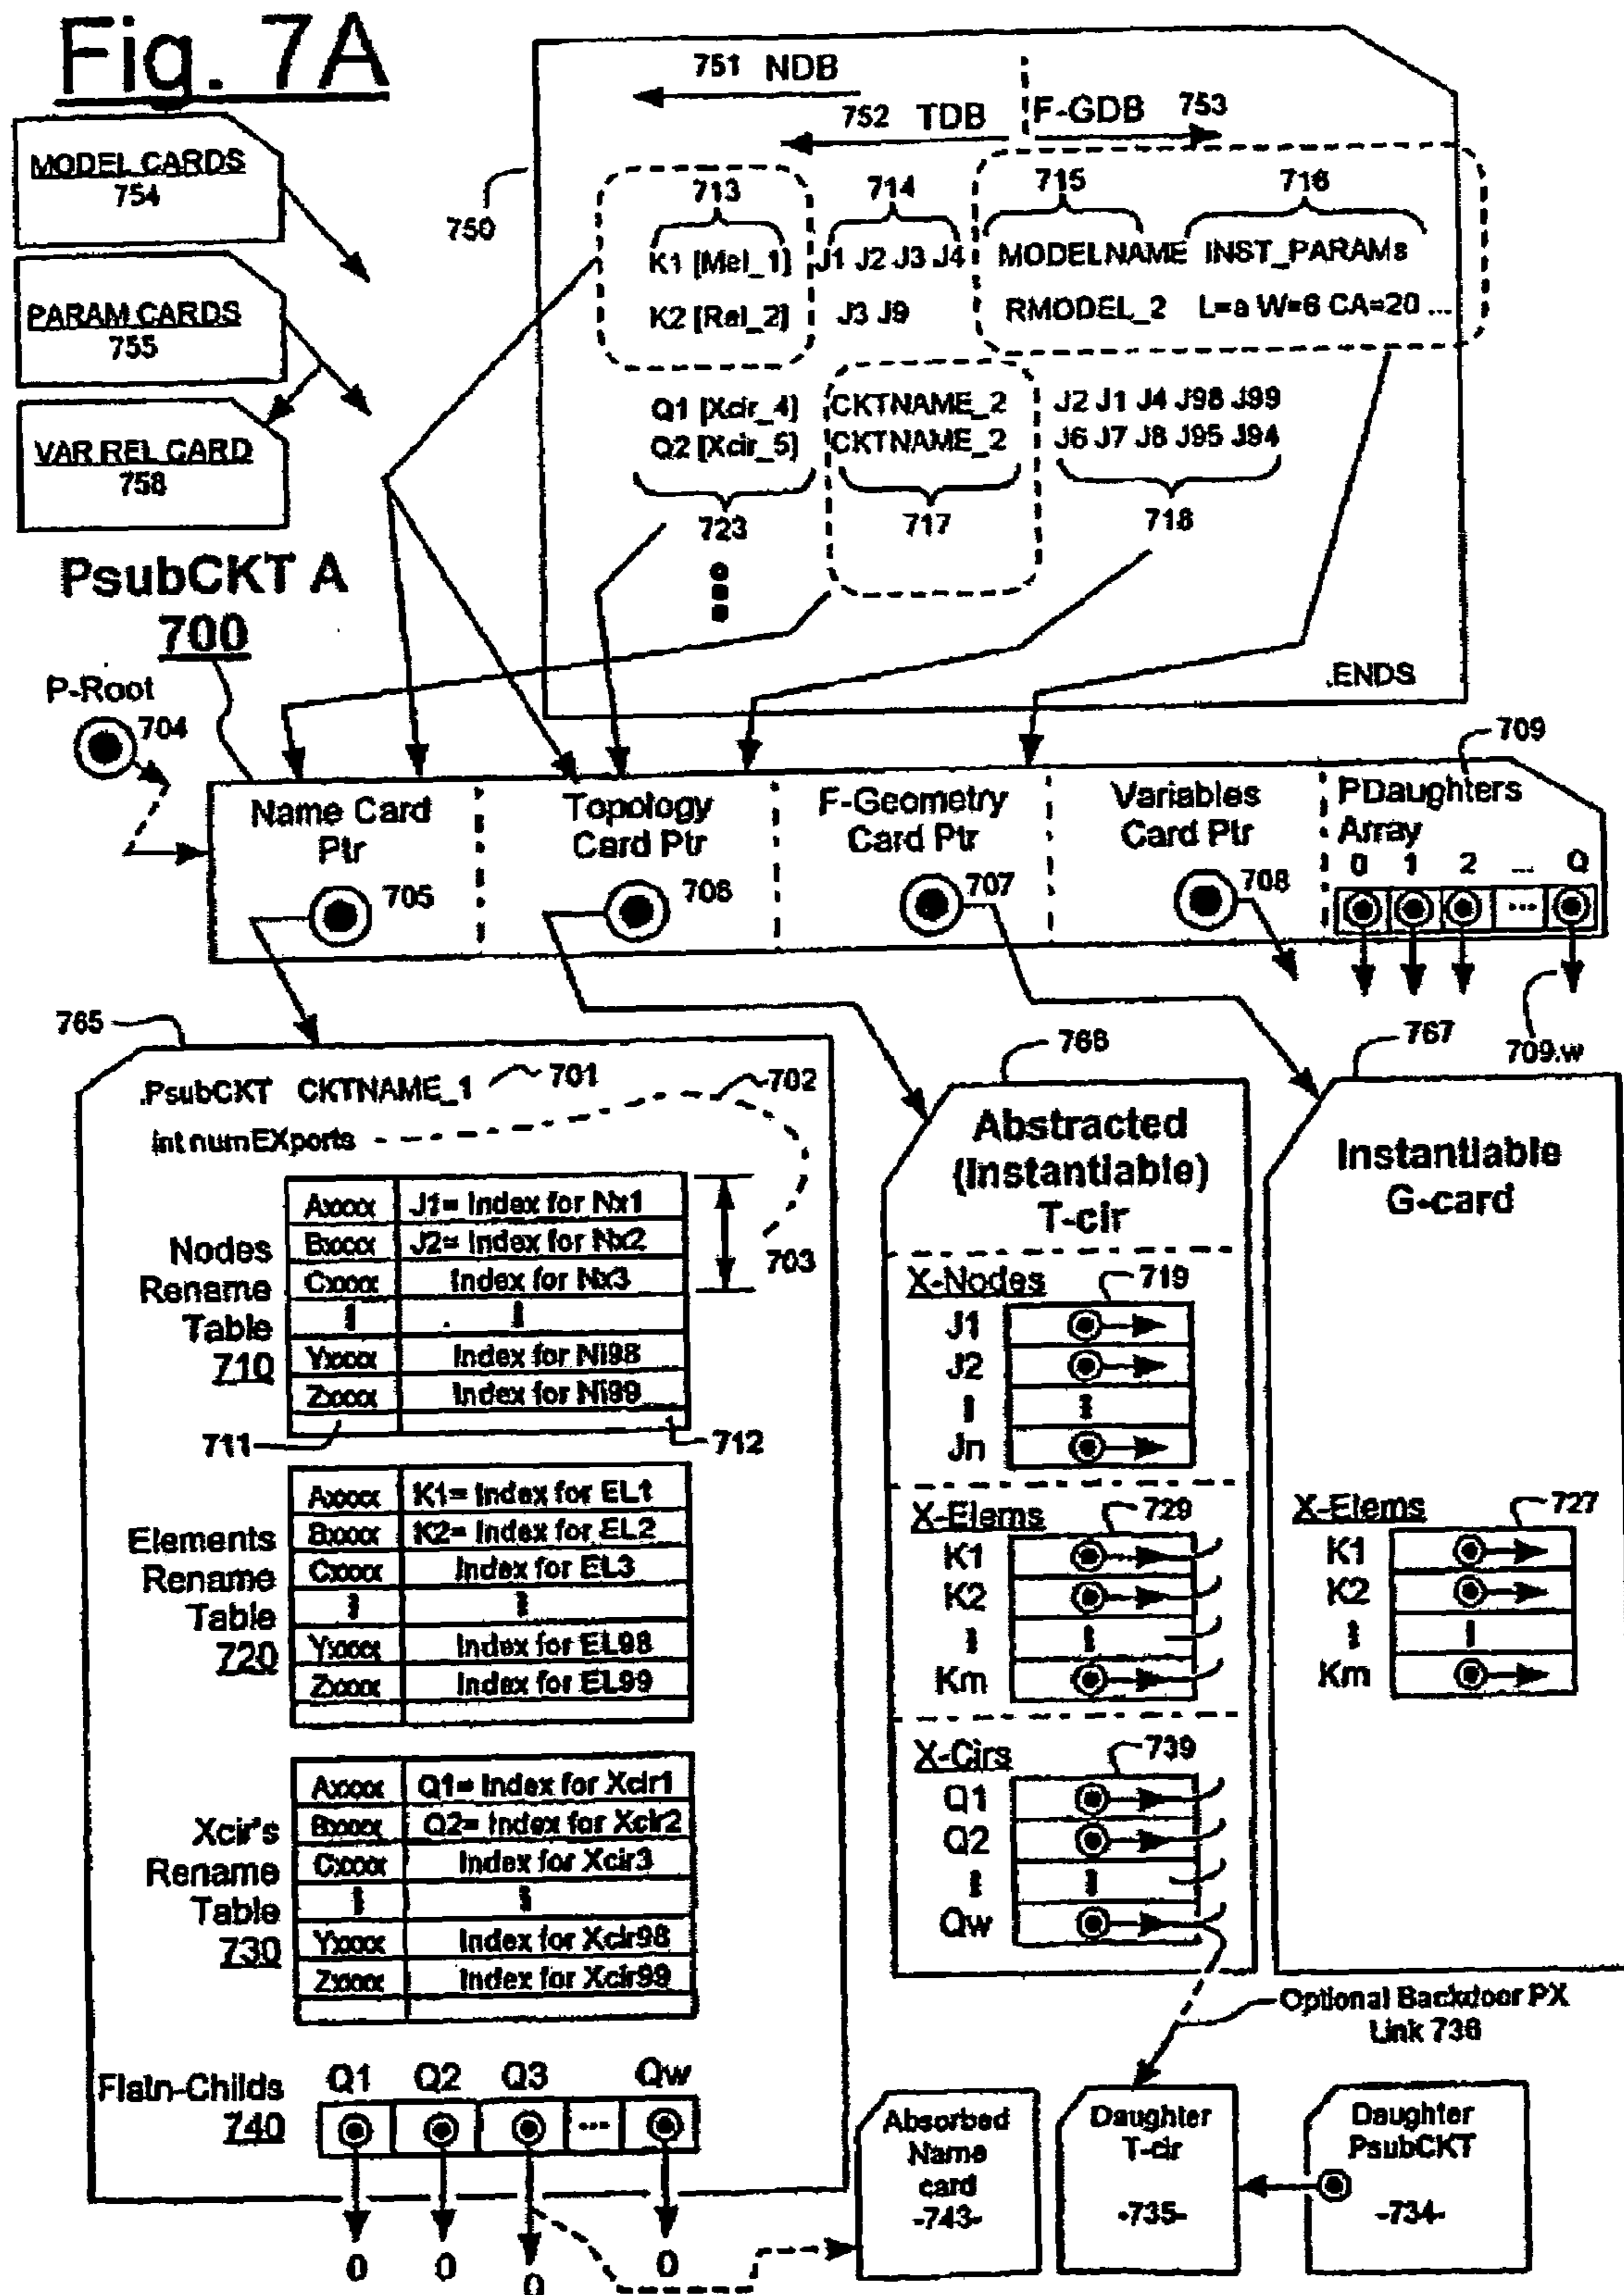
Fig. 7A

MODEL CARDS
754

PARAM CARDS
755

VAR REL CARD
758

751 NDB

752 TDB

F-GDB 753

750

713
K1 [Mel_1]
K2 [Rel_2]

714
J1 J2 J3 J4
J3 J9

715
MODELNAME
RMODEL_2

716
INST_PARAMs
L=a W=6 CA=20 ...

Q1 [Xcir_4]
Q2 [Xcir_5]
723

CKTNAME_2
CKTNAME_2
717

J2 J1 J4 J98 J99
J6 J7 J8 J95 J94
718

.ENDS

PsubCKT A
700

P-Root
704

709

Name Card Ptr
705

Topology Card Ptr
706

F-Geometry Card Ptr
707

Variables Card Ptr
708

PDaughters Array
0 1 2 ... Q

765

.PsubCKT CKTNAME_1 701
int numEXports 702

703

Nodes Rename Table 710

| Axxxx | J1= Index for Nx1 |
|---|---|
| Bxxxx | J2= Index for Nx2 |
| Cxxxx | Index for Nx3 |
| ⋮ | ⋮ |
| Yxxxx | Index for Ni98 |
| Zxxxx | Index for Ni99 |
| | |

711 712

Elements Rename Table 720

| Axxxx | K1= Index for EL1 |
|---|---|
| Bxxxx | K2= Index for EL2 |
| Cxxxx | Index for EL3 |
| ⋮ | ⋮ |
| Yxxxx | Index for EL98 |
| Zxxxx | Index for EL99 |
| | |

Xcir's Rename Table 730

| Axxxx | Q1= Index for Xcir1 |
|---|---|
| Bxxxx | Q2= Index for Xcir2 |
| Cxxxx | Index for Xcir3 |
| ⋮ | ⋮ |
| Yxxxx | Index for Xcir98 |
| Zxxxx | Index for Xcir99 |
| | |

Flatn-Childs 740
Q1 Q2 Q3 ... Qw
0 0 0 0

766
Abstracted (Instantiable) T-cir

X-Nodes 719
J1
J2
⋮
Jn

X-Elems 729
K1
K2
⋮
Km

X-Cirs 739
Q1
Q2
⋮
Qw

767
709.w
Instantiable G-card

X-Elems 727
K1
K2
⋮
Km

Optional Backdoor PX Link 736

Absorbed Name card -743-

Daughter T-cir -735-

Daughter PsubCKT -734-